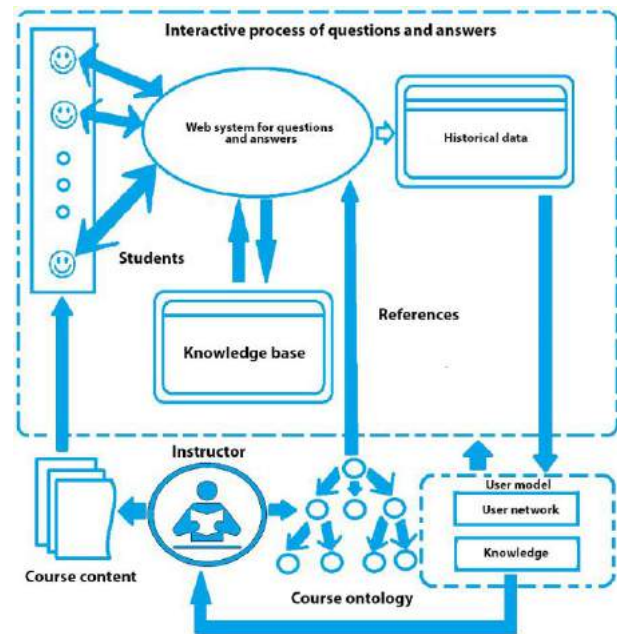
Interactive process of questions and answers

Web system for questions and answers

Historical data

Students

Knowledge base

References

Instructor

User model

User network

Knowledge

Course content

Course ontology